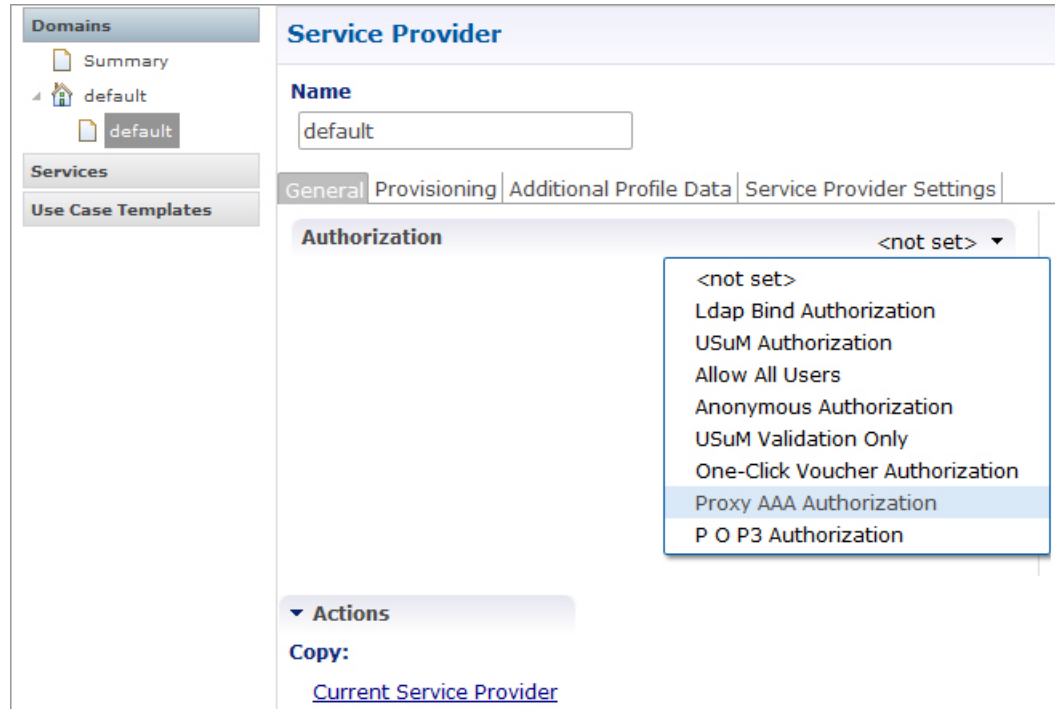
Domains
Summary
default
default
Services
Use Case Templates

Service Provider

Name
default

General | Provisioning | Additional Profile Data | Service Provider Settings

Authorization
<not set>

<not set>
Ldap Bind Authorization
USuM Authorization
Allow All Users
Anonymous Authorization
USuM Validation Only
One-Click Voucher Authorization
Proxy AAA Authorization
P O P3 Authorization

Actions
Copy:
Current Service Provider